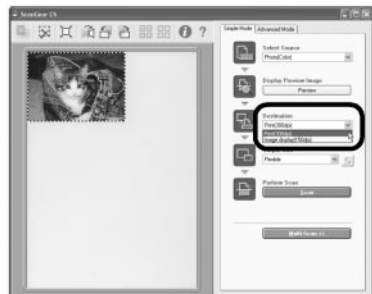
ScanGear CS

Simple Mode | Advanced Mode

Select Source
Photo(Color)

Display Preview Image
Preview

Destination
Print(300dpi)
Print(300dpi)
Image display(150dpi)

Flexible

Perform Scan
Scan

Multi Scan >>